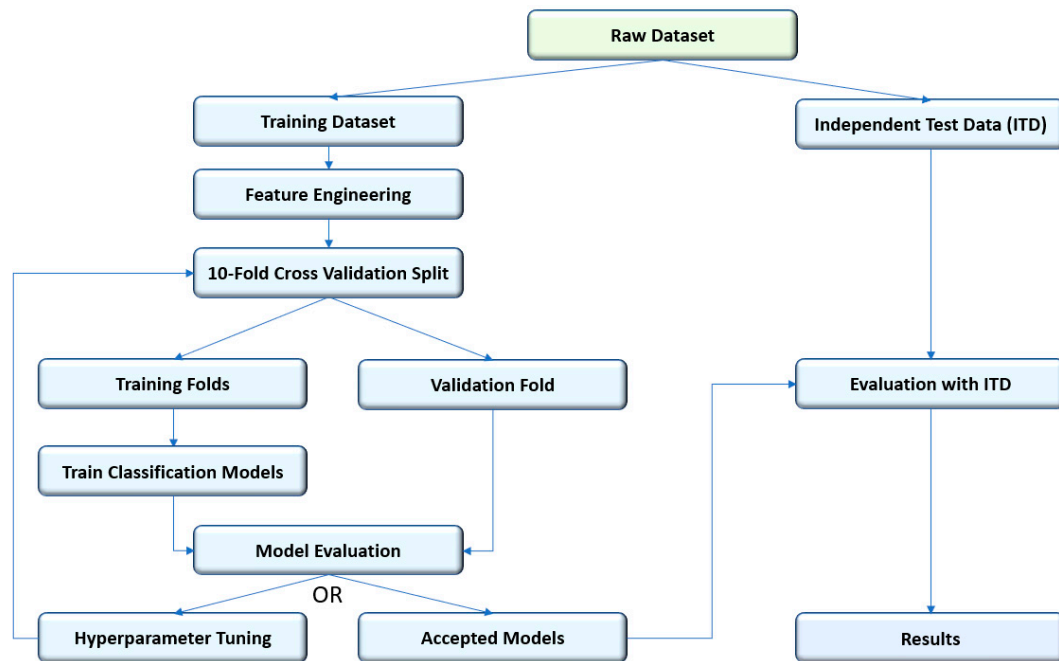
Raw Dataset

Training Dataset

Independent Test Data (ITD)

Feature Engineering

10-Fold Cross Validation Split

Training Folds

Validation Fold

Evaluation with ITD

Train Classification Models

Model Evaluation

OR

Hyperparameter Tuning

Accepted Models

Results